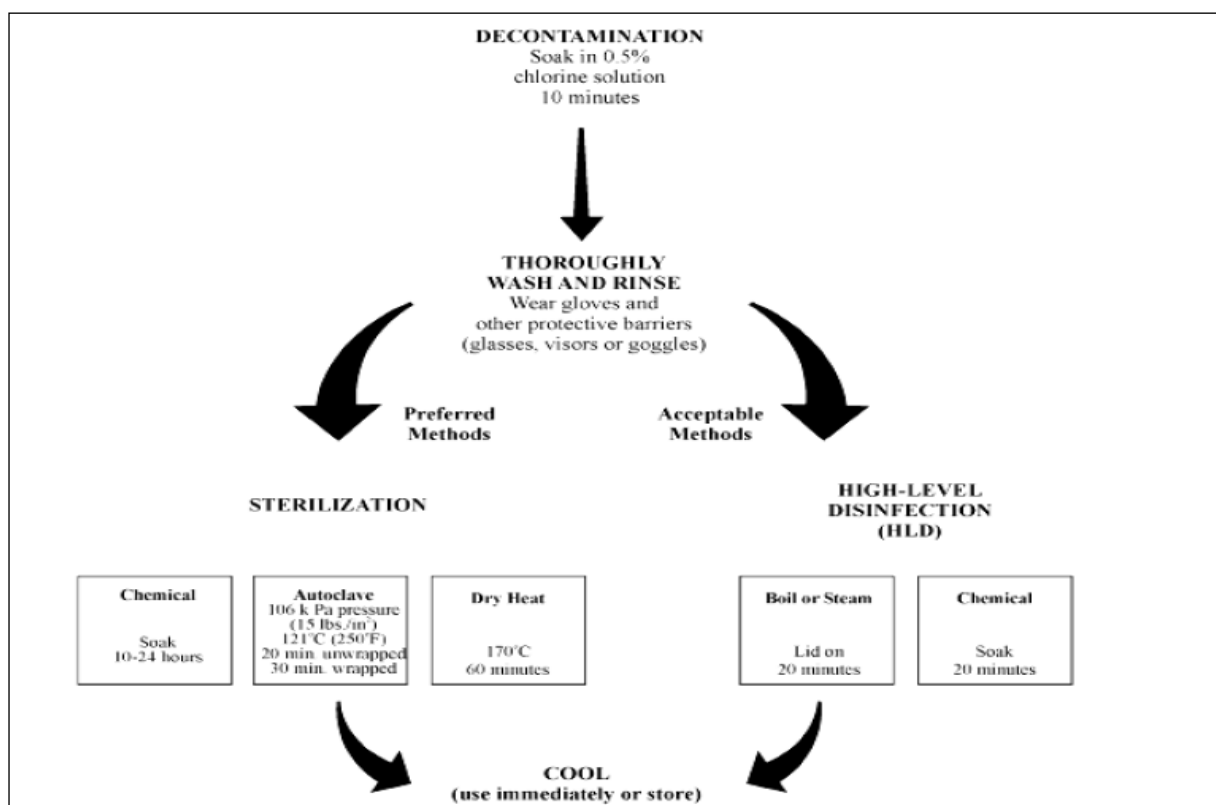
DECONTAMINATION
Soak in 0.5% chlorine solution
10 minutes

THOROUGHLY WASH AND RINSE
Wear gloves and other protective barriers (glasses, visors or goggles)

Preferred Methods

Acceptable Methods

STERILIZATION

HIGH-LEVEL DISINFECTION (HLD)

Chemical
Soak
10-24 hours

Autoclave
106 k Pa pressure
(15 lbs./in$^2$)
121°C (250°F)
20 min. unwrapped
30 min. wrapped

Dry Heat
170°C
60 minutes

Boil or Steam
Lid on
20 minutes

Chemical
Soak
20 minutes

COOL
(use immediately or store)